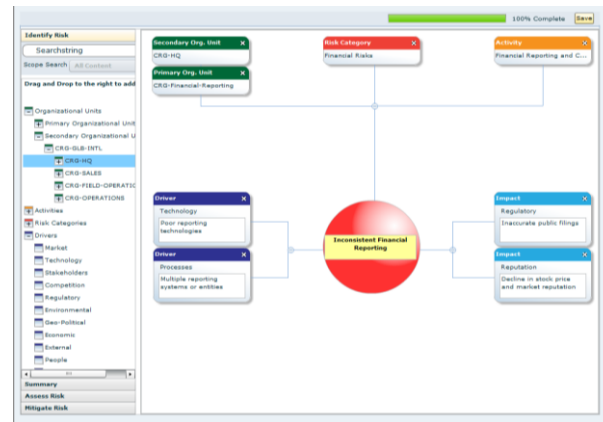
100% Complete Save

Identify Risk

Searchstring

Scope Search All Content

Drag and Drop to the right to add

Organizational Units
Primary Organizational Unit
Secondary Organizational U
CRG-GLB-INTL
CRG-HQ
CRG-SALES
CRG-FIELD-OPERATIO
CRG-OPERATIONS
Activities
Risk Categories
Drivers
Market
Technology
Stakeholders
Competition
Regulatory
Environmental
Geo-Political
Economic
External
People

Summary
Assess Risk
Mitigate Risk

Secondary Org. Unit ✕
CRG-HQ

Primary Org. Unit ✕
CRG-Financial-Reporting

Risk Category ✕
Financial Risks

Activity ✕
Financial Reporting and C...

Driver ✕
Technology
Poor reporting technologies

Driver ✕
Processes
Multiple reporting systems or entities

Inconsistent Financial Reporting

Impact ✕
Regulatory
Inaccurate public filings

Impact ✕
Reputation
Decline in stock price and market reputation